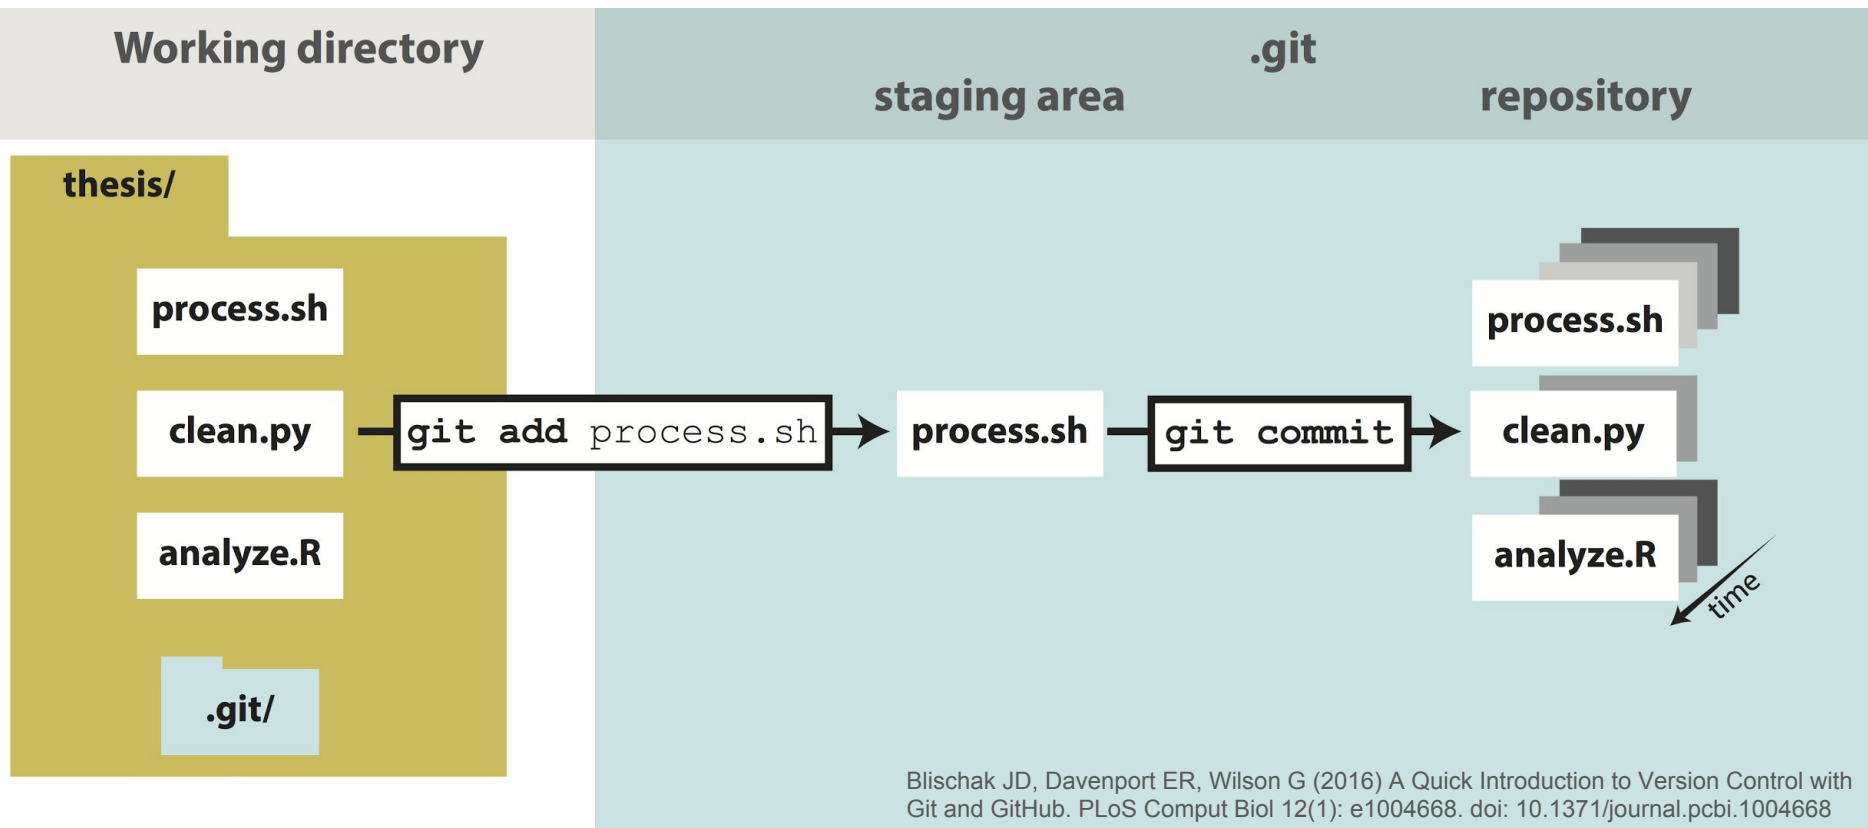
Working directory

.git

staging area

repository

thesis/

process.sh

clean.py

analyze.R

.git/

git add process.sh

process.sh

git commit

process.sh

clean.py

analyze.R

time

Blischak JD, Davenport ER, Wilson G (2016) A Quick Introduction to Version Control with Git and GitHub. PLoS Comput Biol 12(1): e1004668. doi: 10.1371/journal.pcbi.1004668